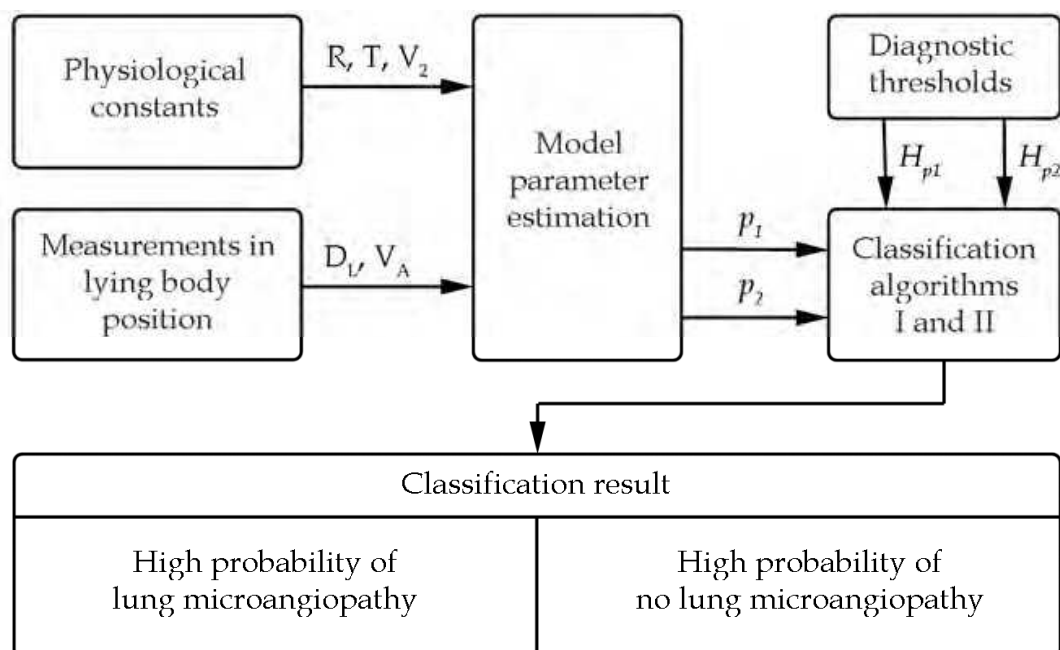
Physiological constants

R, T, $V_2$

Model parameter estimation

Diagnostic thresholds

$H_{p1}$

$H_{p2}$

Measurements in lying body position

$D_L$, $V_A$

$p_1$

$p_2$

Classification algorithms I and II

Classification result

High probability of lung microangiopathy

High probability of no lung microangiopathy